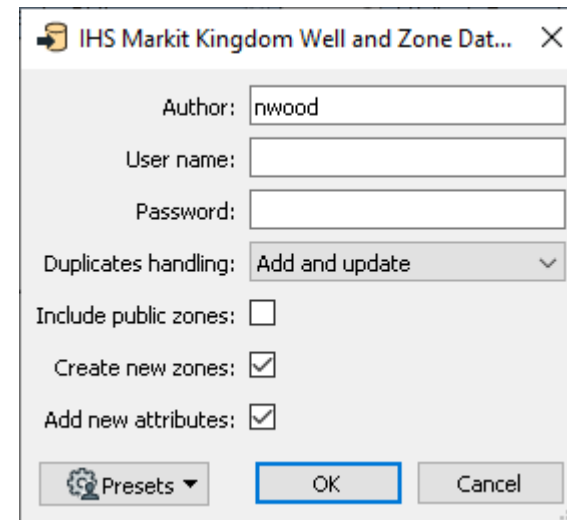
IHS Markit Kingdom Well and Zone Dat... ×

Author: nwood

User name:

Password:

Duplicates handling: Add and update

Include public zones:

Create new zones:

Add new attributes:

Presets

OK

Cancel